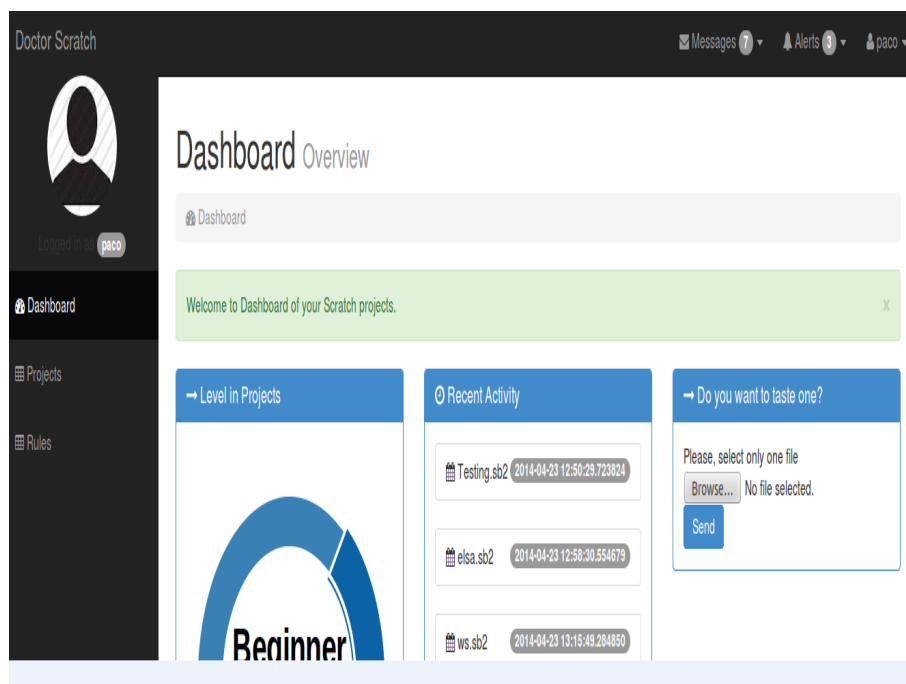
Doctor Scratch

Messages 7 Alerts 3 paco

Logged in as: paco

Dashboard

Projects

Rules

Dashboard Overview

Dashboard

Welcome to Dashboard of your Scratch projects.

x

Level in Projects

Beginner

Recent Activity

Testing.sb2 2014-04-23 12:50:29.723824

elsa.sb2 2014-04-23 12:58:30.554679

ws.sb2 2014-04-23 13:15:49.284850

Do you want to taste one?

Please, select only one file

Browse... No file selected.

Send